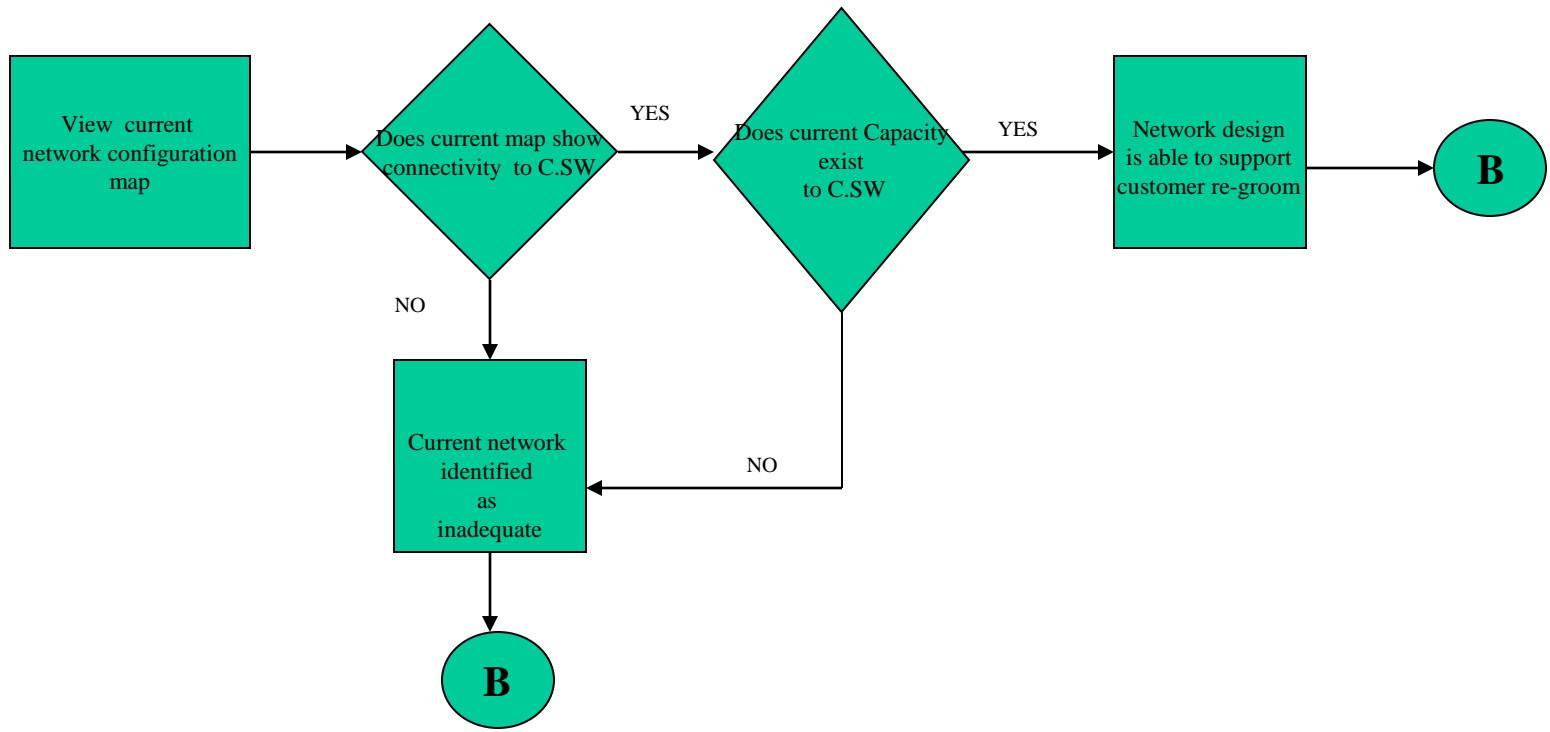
View current network configuration map

Does current map show connectivity to C.SW

YES

Does current Capacity exist to C.SW

YES

Network design is able to support customer re-groom

B

NO

Current network identified as inadequate

NO

B